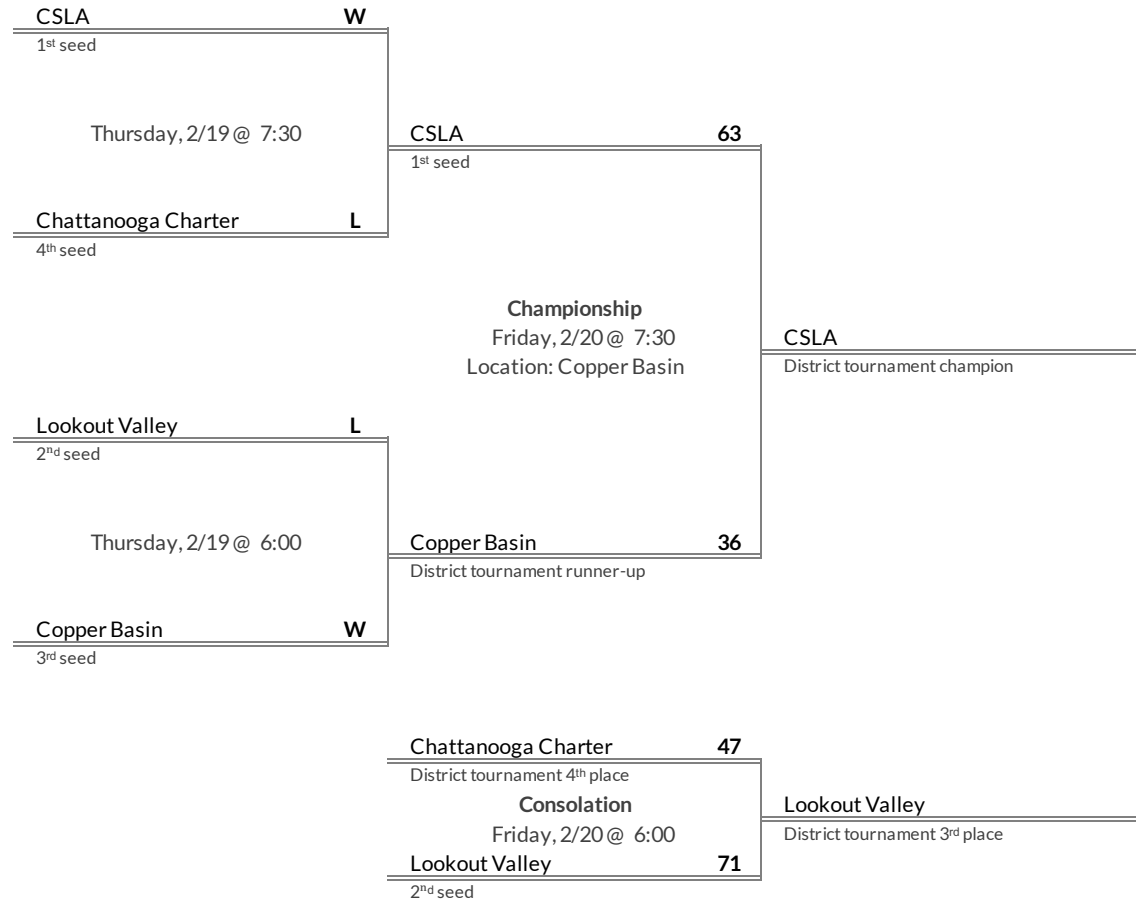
CSLA W
1st seed

Thursday, 2/19 @ 7:30

CSLA 63
1st seed

Chattanooga Charter L
4th seed

Championship
Friday, 2/20 @ 7:30
Location: Copper Basin

CSLA
District tournament champion

Lookout Valley L
2nd seed

Thursday, 2/19 @ 6:00

Copper Basin 36
District tournament runner-up

Copper Basin W
3rd seed

Chattanooga Charter 47
District tournament 4th place

Consolation
Friday, 2/20 @ 6:00

Lookout Valley
District tournament 3rd place

Lookout Valley 71
2nd seed